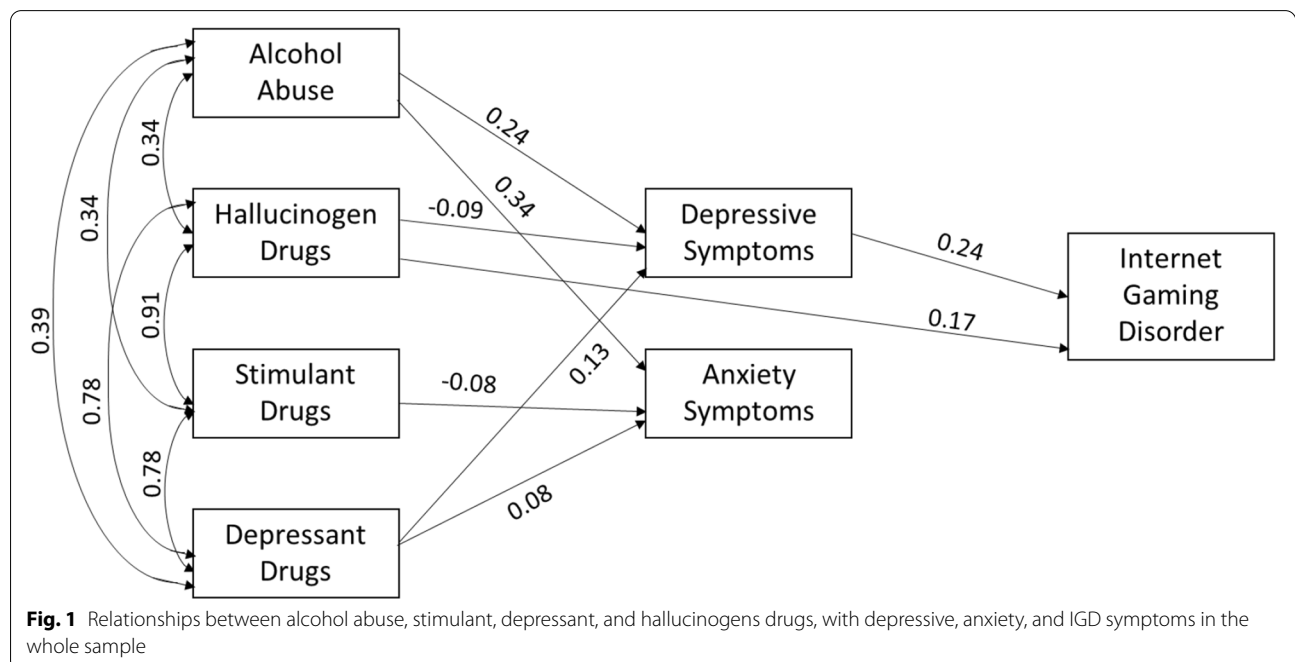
Alcohol Abuse

Hallucinogen Drugs

Stimulant Drugs

Depressant Drugs

Depressive Symptoms

Anxiety Symptoms

Internet Gaming Disorder

0.34

0.34

0.39

0.91

0.78

0.78

0.24

0.34

-0.09

0.17

-0.08

0.13

0.08

0.24

**Fig. 1** Relationships between alcohol abuse, stimulant, depressant, and hallucinogens drugs, with depressive, anxiety, and IGD symptoms in the whole sample